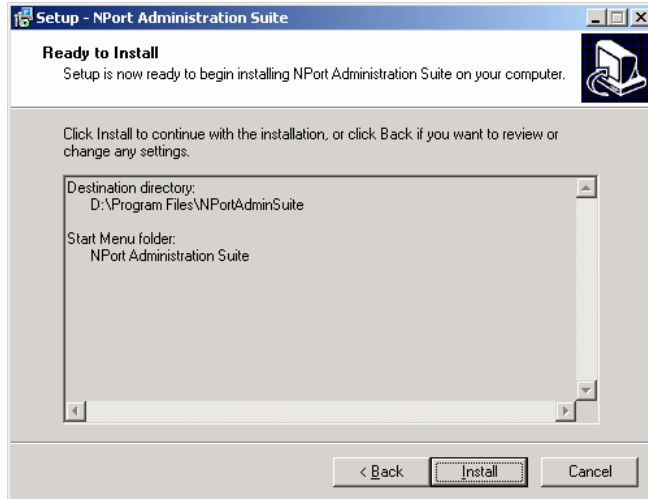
Setup - NPort Administration Suite

Ready to Install
Setup is now ready to begin installing NPort Administration Suite on your computer.

Click Install to continue with the installation, or click Back if you want to review or change any settings.

Destination directory:
D:\Program Files\NPortAdminSuite

Start Menu folder:
NPort Administration Suite

< Back
Install
Cancel